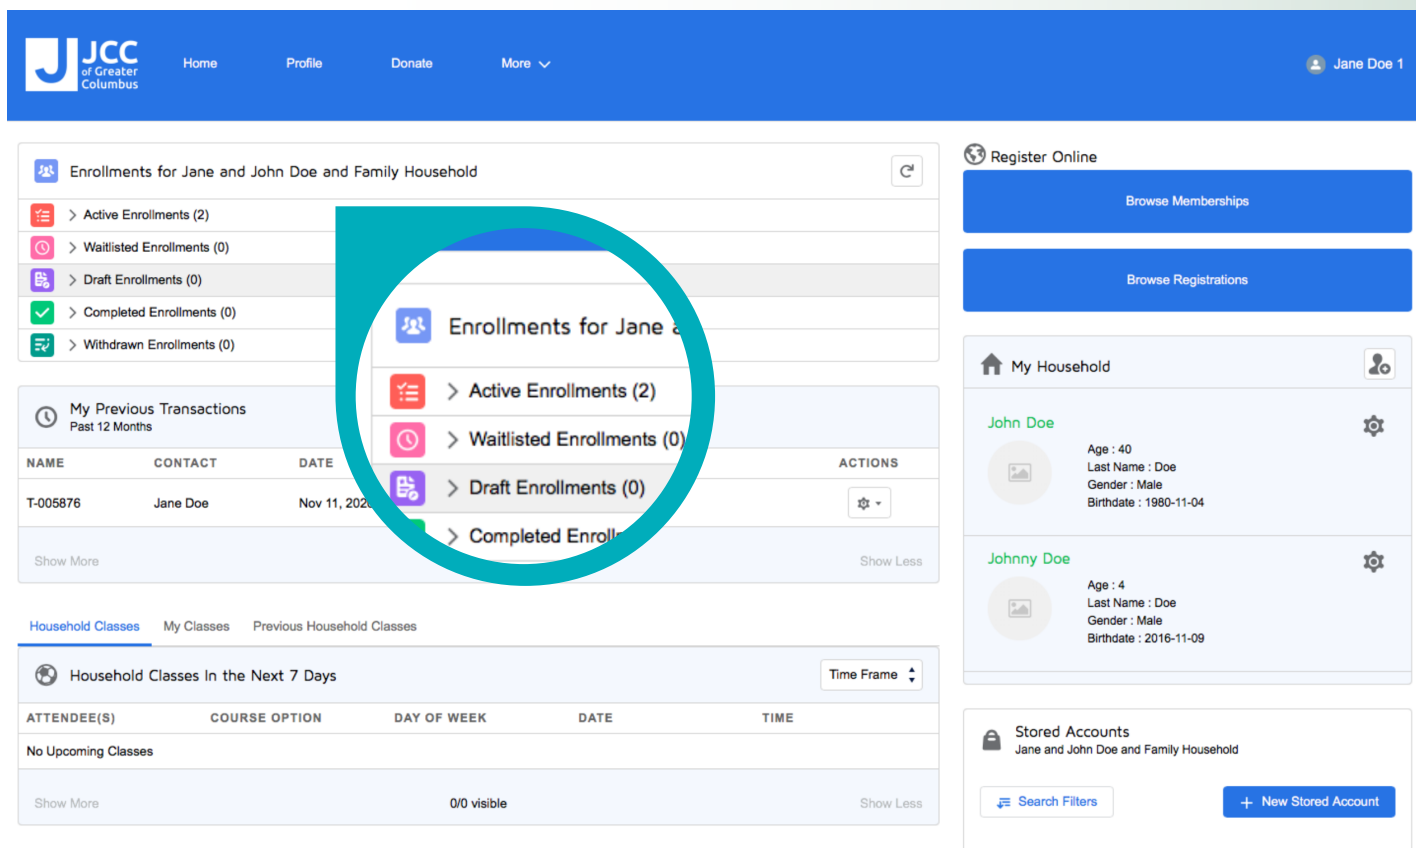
J JCC of Greater Columbus

Home Profile Donate More

Jane Doe 1

Enrollments for Jane and John Doe and Family Household

> Active Enrollments (2)
> Waitlisted Enrollments (0)
> Draft Enrollments (0)
> Completed Enrollments (0)
> Withdrawn Enrollments (0)

Enrollments for Jane a
> Active Enrollments (2)
> Waitlisted Enrollments (0)
> Draft Enrollments (0)
> Completed Enroll

My Previous Transactions
Past 12 Months

| NAME | CONTACT | DATE | ACTIONS |
|---|---|---|---|
| T-005876 | Jane Doe | Nov 11, 202 | |

Show More Show Less

Household Classes My Classes Previous Household Classes

Household Classes In the Next 7 Days

Time Frame

| ATTENDEE(S) | COURSE OPTION | DAY OF WEEK | DATE | TIME |
|---|---|---|---|---|
| No Upcoming Classes | | | | |

Show More 0/0 visible Show Less

Register Online

Browse Memberships

Browse Registrations

My Household

John Doe
Age : 40
Last Name : Doe
Gender : Male
Birthdate : 1980-11-04

Johnny Doe
Age : 4
Last Name : Doe
Gender : Male
Birthdate : 2016-11-09

Stored Accounts
Jane and John Doe and Family Household

Search Filters

+ New Stored Account